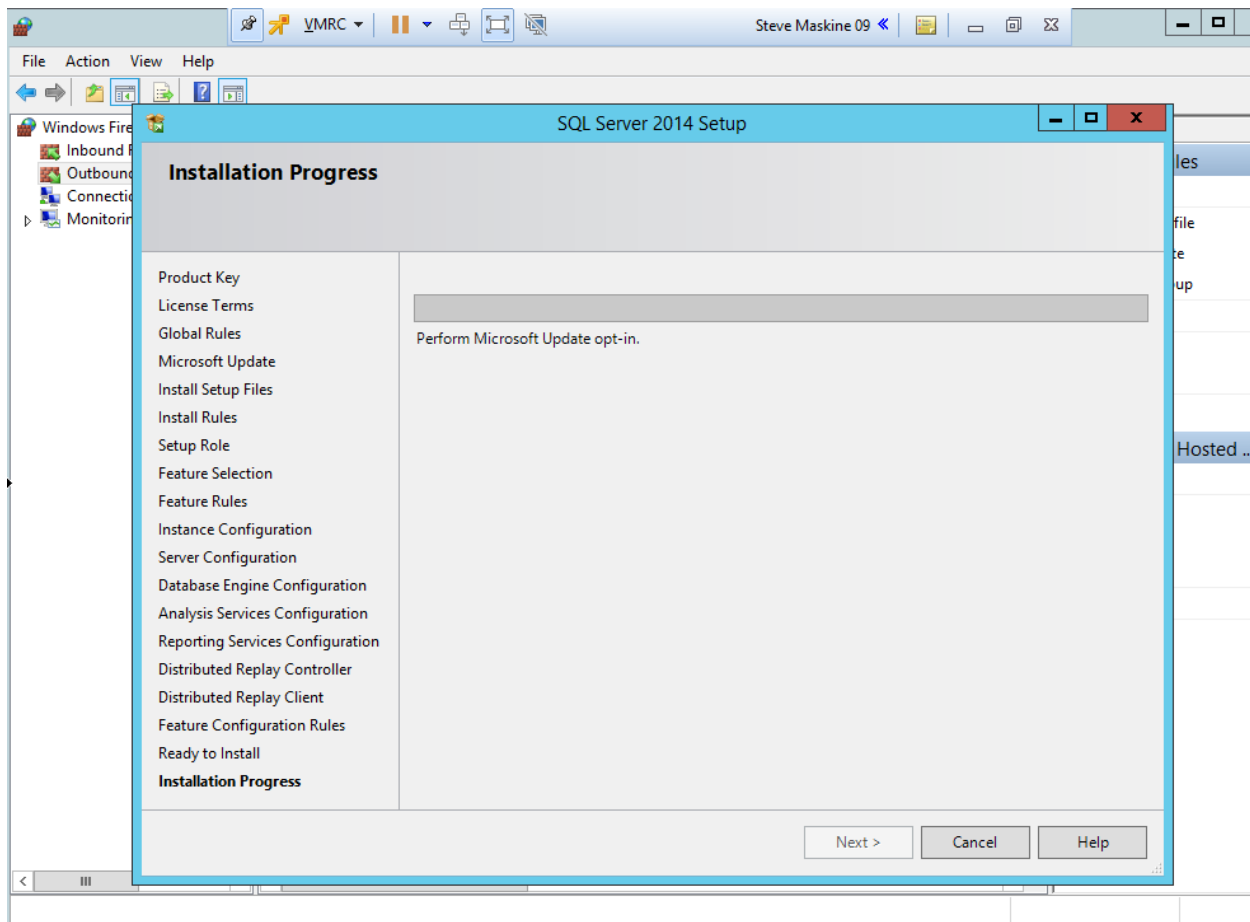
VMRC
Steve Maskine 09

File Action View Help

Windows Fire
Inbound R
Outbound
Connectio
Monitorin

les
file
te
up
Hosted ..

SQL Server 2014 Setup

Installation Progress

Product Key
License Terms
Global Rules
Microsoft Update
Install Setup Files
Install Rules
Setup Role
Feature Selection
Feature Rules
Instance Configuration
Server Configuration
Database Engine Configuration
Analysis Services Configuration
Reporting Services Configuration
Distributed Replay Controller
Distributed Replay Client
Feature Configuration Rules
Ready to Install
Installation Progress

Perform Microsoft Update opt-in.

Next >
Cancel
Help